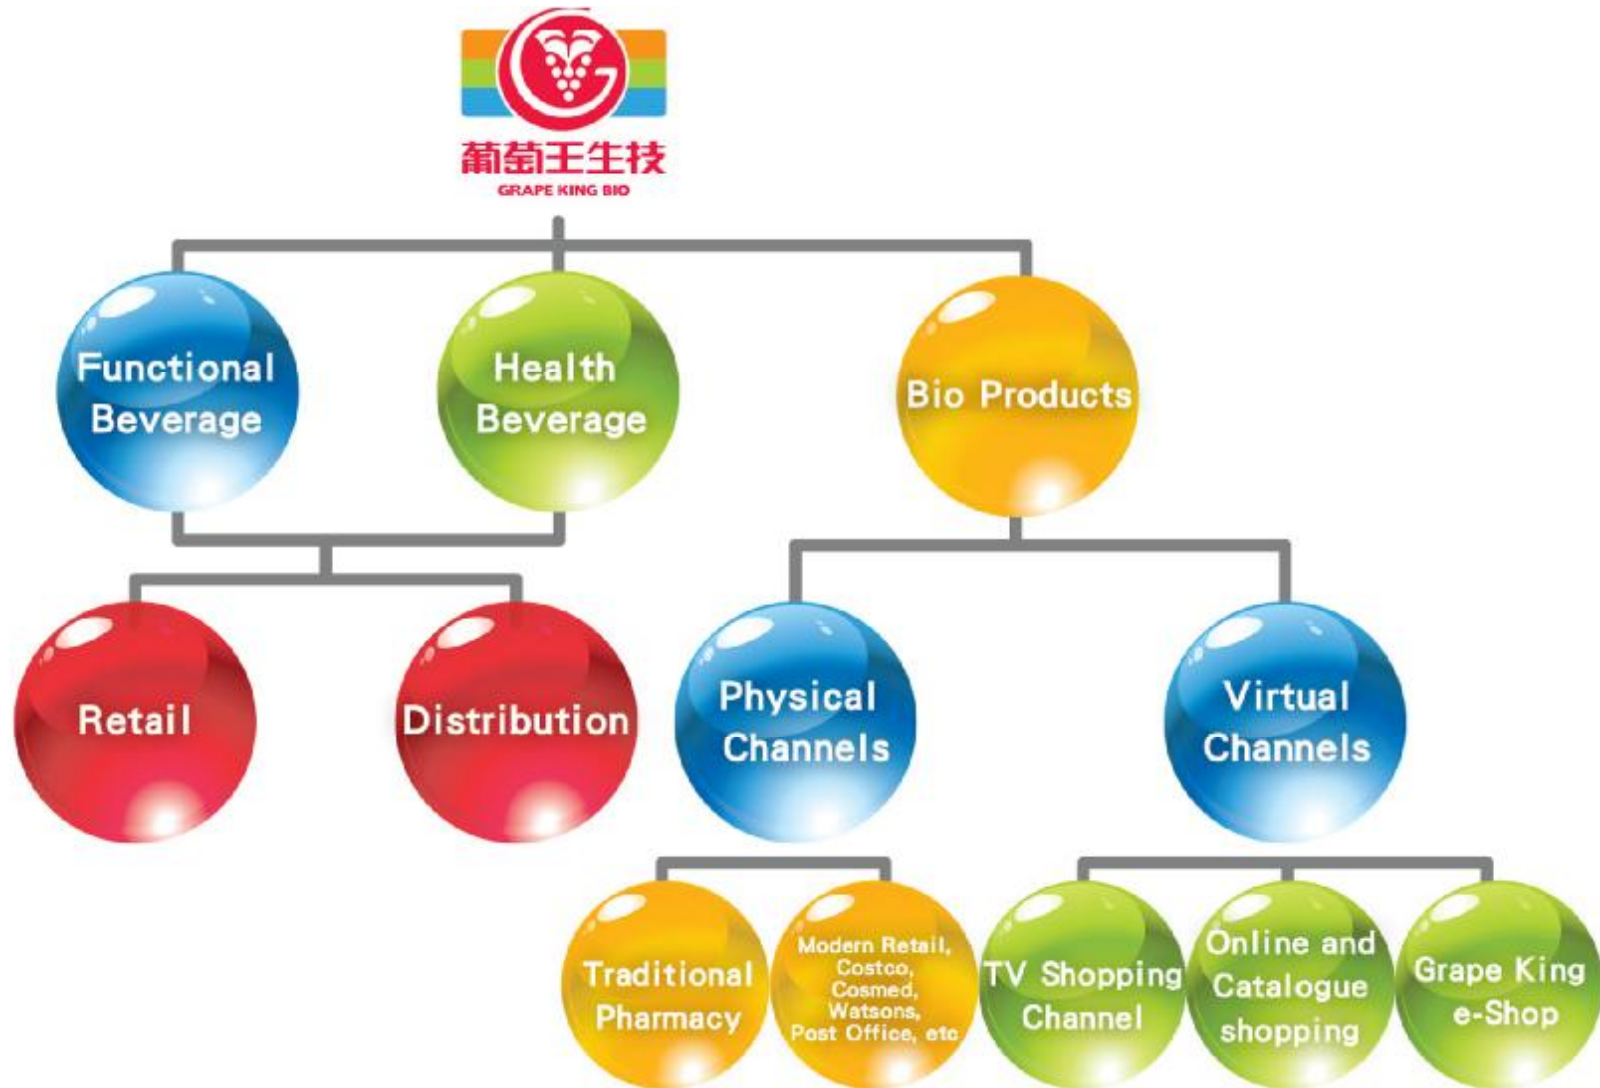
葡萄王生技
GRAPE KING BIO

Functional Beverage

Health Beverage

Bio Products

Retail

Distribution

Physical Channels

Virtual Channels

Traditional Pharmacy

Modern Retail, Costco, Cosmed, Watsons, Post Office, etc

TV Shopping Channel

Online and Catalogue shopping

Grape King e-Shop